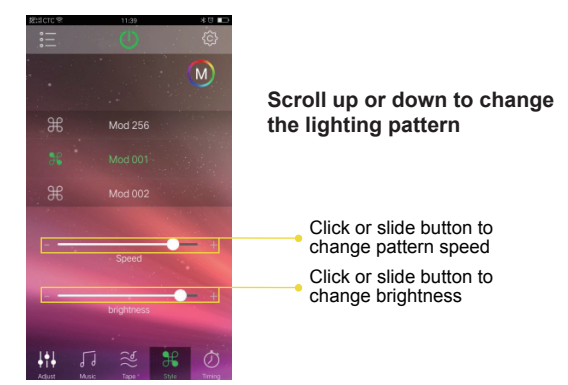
中国CTC 11:39

M

Mod 256

Mod 001

Mod 002

Speed

brightness

Adjust Music Tape Style Timing

Scroll up or down to change the lighting pattern

Click or slide button to change pattern speed

Click or slide button to change brightness